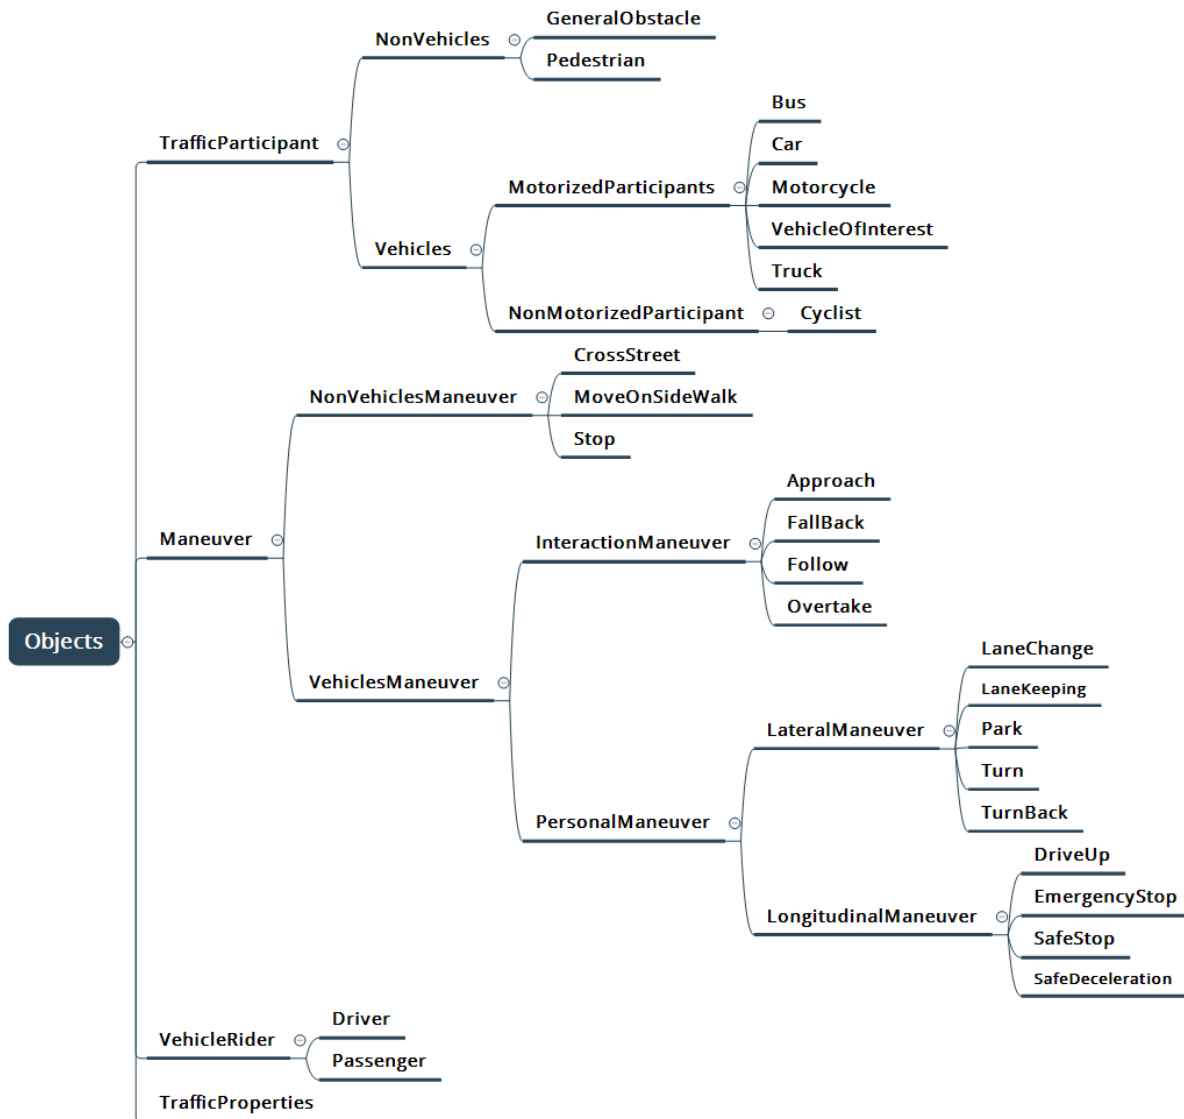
NonVehicles
GeneralObstacle
Pedestrian
TrafficParticipant
Bus
Car
MotorizedParticipants
Motorcycle
VehicleOfInterest
Vehicles
Truck
NonMotorizedParticipant
Cyclist
CrossStreet
NonVehiclesManeuver
MoveOnSideWalk
Stop
Approach
FallBack
InteractionManeuver
Follow
Maneuver
Overtake
Objects
LaneChange
VehiclesManeuver
LaneKeeping
LateralManeuver
Park
Turn
TurnBack
PersonalManeuver
DriveUp
EmergencyStop
LongitudinalManeuver
SafeStop
SafeDeceleration
Driver
VehicleRider
Passenger
TrafficProperties